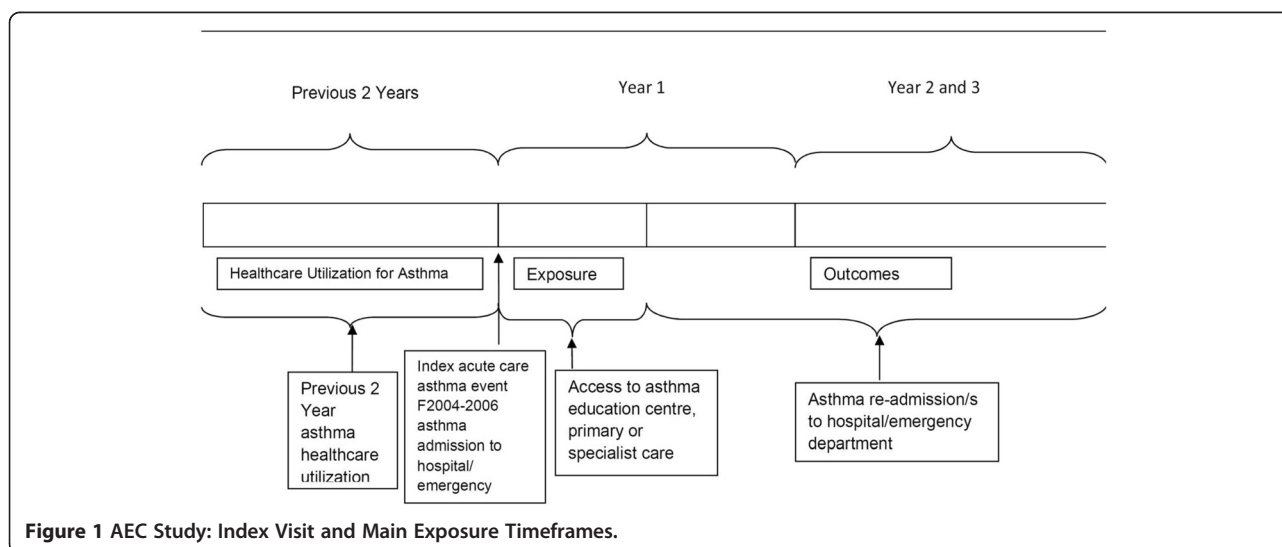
Previous 2 Years

Year 1

Year 2 and 3

Healthcare Utilization for Asthma

Exposure

Outcomes

Previous 2 Year asthma healthcare utilization

Index acute care asthma event F2004-2006 asthma admission to hospital/ emergency

Access to asthma education centre, primary or specialist care

Asthma re-admission/s to hospital/emergency department

**Figure 1** **AEC Study: Index Visit and Main Exposure Timeframes.**